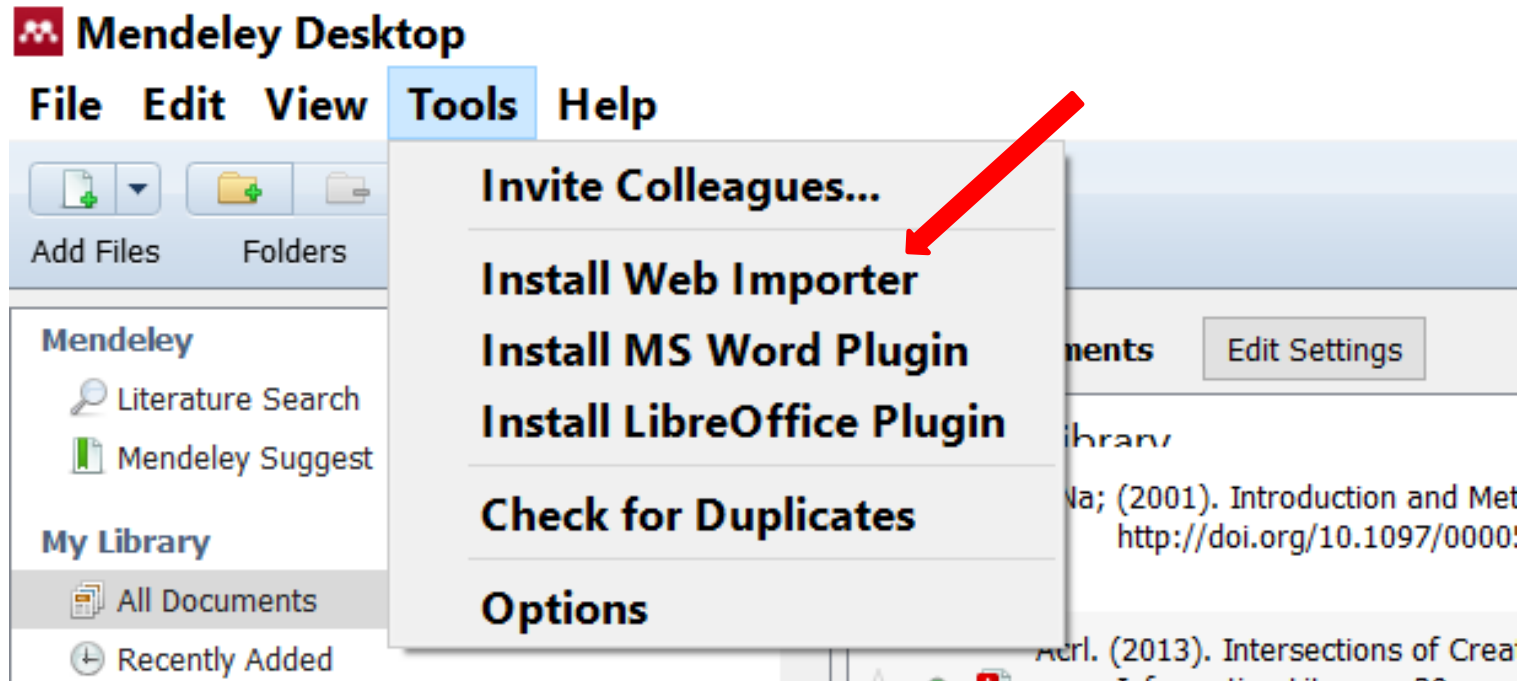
Mendeley Desktop

File Edit View Tools Help

Add Files Folders

Invite Colleagues...

Install Web Importer

Install MS Word Plugin

Install LibreOffice Plugin

Check for Duplicates

Options

Mendeley

Literature Search

Mendeley Suggest

My Library

All Documents

Recently Added

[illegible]ments Edit Settings

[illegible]ibrary

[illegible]Na; (2001). Introduction and Met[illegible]
http://doi.org/10.1097/0000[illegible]

Acrl. (2013). Intersections of Crea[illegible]